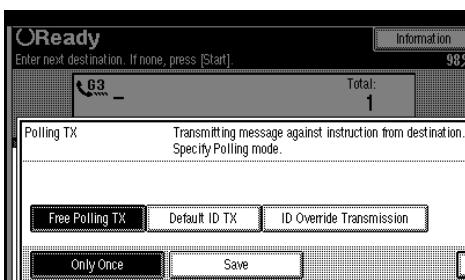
Ready

Information

Enter next destination. If none, press [Start].

98

63 _

Total:

1

Polling TX

Transmitting message against instruction from destination. Specify Polling mode.

Free Polling TX

Default ID TX

ID Override Transmission

Only Once

Save